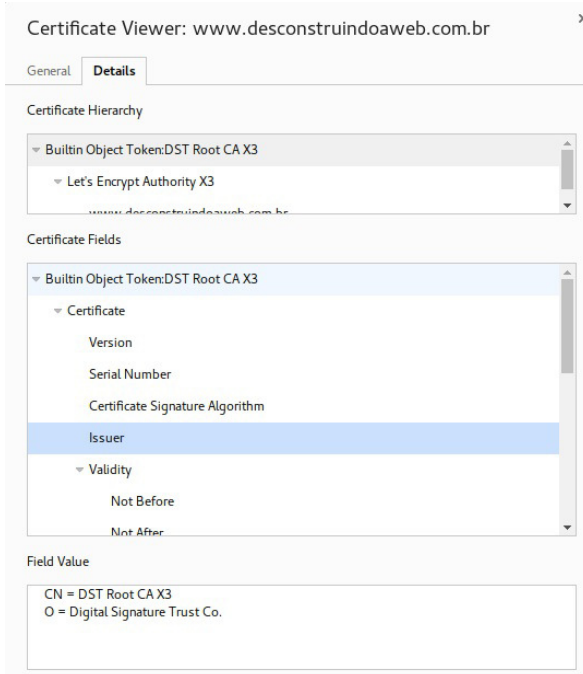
Certificate Viewer: www.desconstruindoaweb.com.br

×

General Details

Certificate Hierarchy

Builtin Object Token:DST Root CA X3

Let's Encrypt Authority X3

www.desconstruindoaweb.com.br

Certificate Fields

Builtin Object Token:DST Root CA X3

Certificate

Version

Serial Number

Certificate Signature Algorithm

Issuer

Validity

Not Before

Not After

Field Value

CN = DST Root CA X3
O = Digital Signature Trust Co.